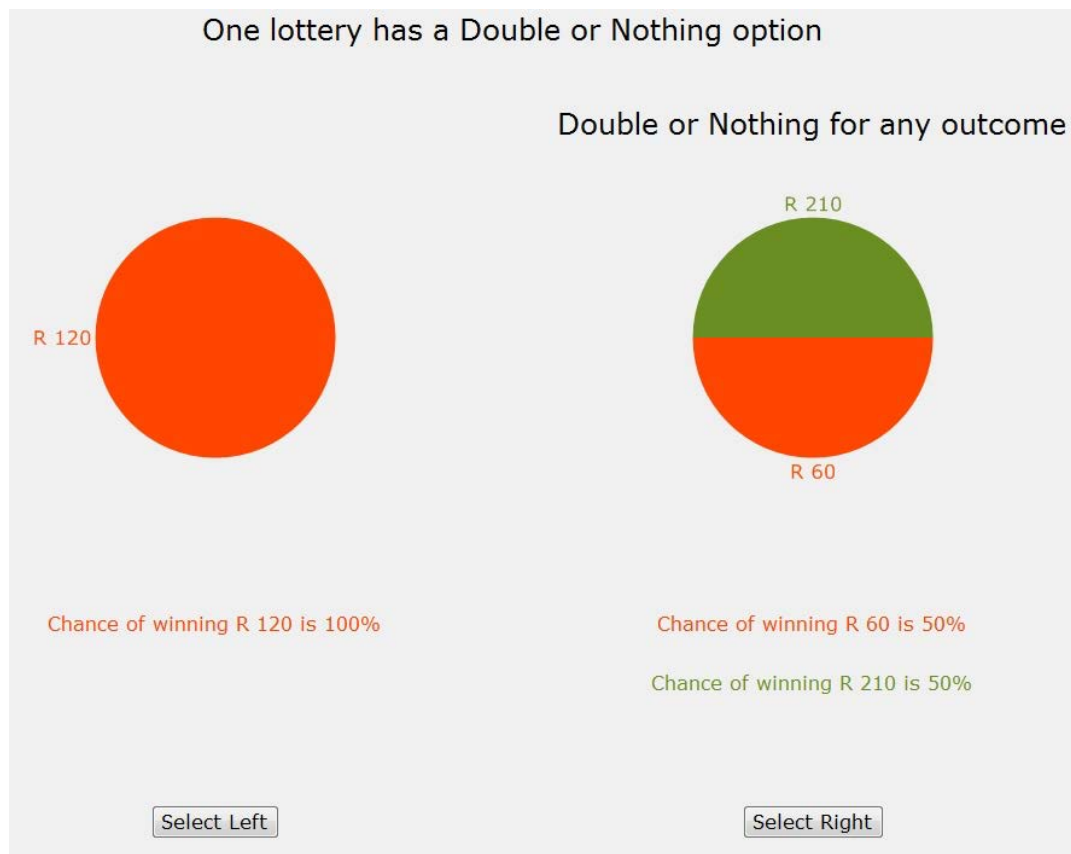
One lottery has a Double or Nothing option

Double or Nothing for any outcome

R 120

R 210

R 60

Chance of winning R 120 is 100%

Chance of winning R 60 is 50%

Chance of winning R 210 is 50%

Select Left

Select Right